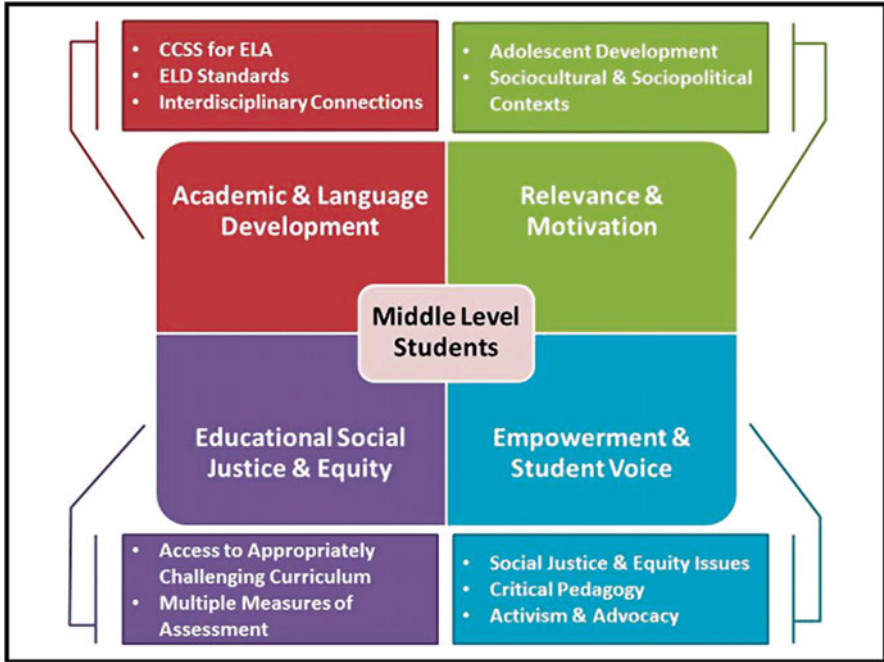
- CCSS for ELA
- ELD Standards
- Interdisciplinary Connections

- Adolescent Development
- Sociocultural & Sociopolitical Contexts

Academic & Language Development

Relevance & Motivation

Middle Level Students

Educational Social Justice & Equity

Empowerment & Student Voice

- Access to Appropriately Challenging Curriculum
- Multiple Measures of Assessment

- Social Justice & Equity Issues
- Critical Pedagogy
- Activism & Advocacy